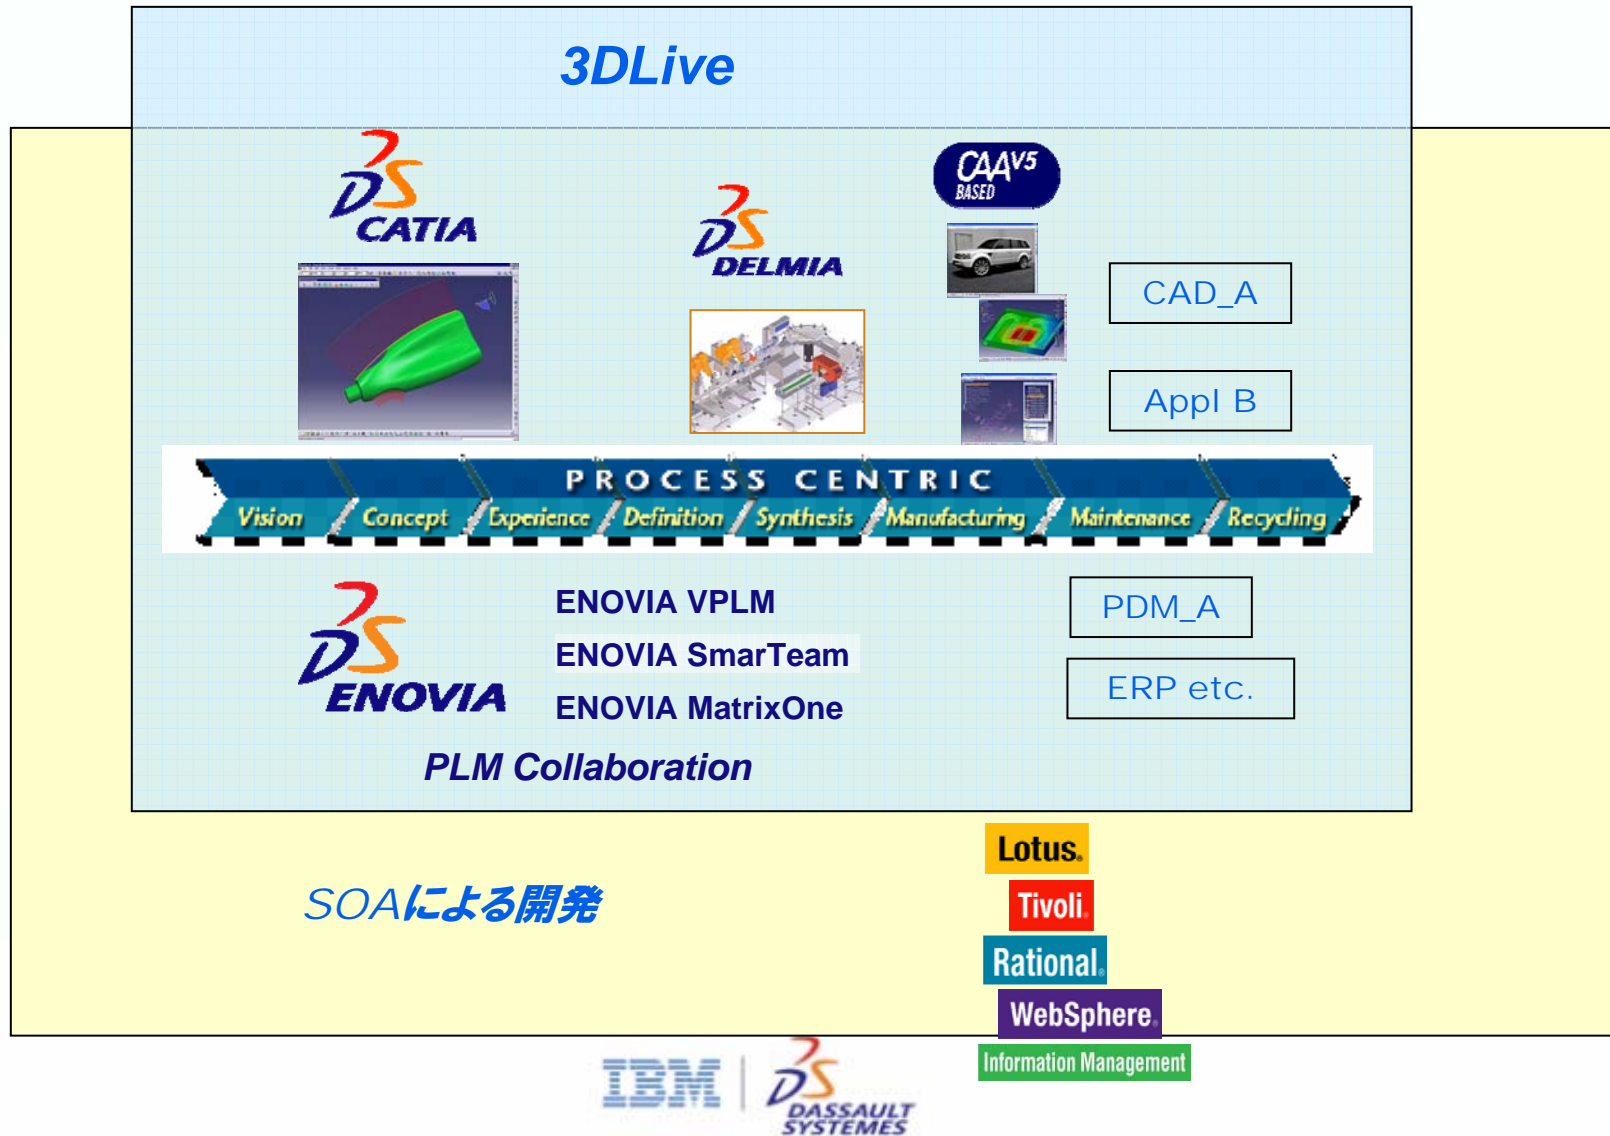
3DLive

CATIA

DELMIA

CAA V5 BASED

CAD_A

Appl B

PROCESS CENTRIC

Vision Concept Experience Definition Synthesis Manufacturing Maintenance Recycling

ENOVIA

ENOVIA VPLM
ENOVIA SmarTeam
ENOVIA MatrixOne

PDM_A

ERP etc.

PLM Collaboration

SOAによる開発

Lotus.
Tivoli.
Rational.
WebSphere.
Information Management

IBM

DASSAULT SYSTEMES